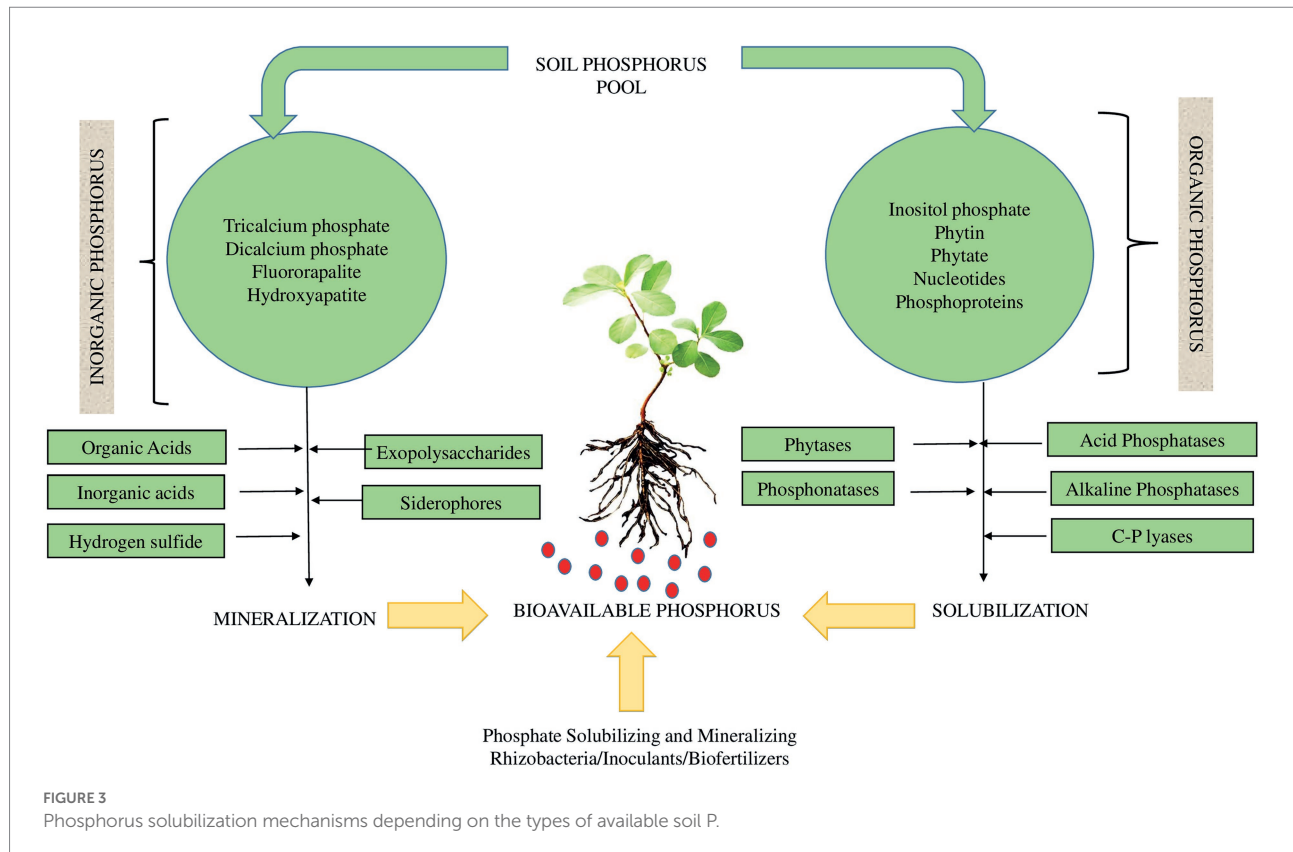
SOIL PHOSPHORUS POOL

INORGANIC PHOSPHORUS

Tricalcium phosphate
Dicalcium phosphate
Fluororapalite
Hydroxyapatite

ORGANIC PHOSPHORUS

Inositol phosphate
Phytin
Phytate
Nucleotides
Phosphoproteins

Organic Acids
Exopolysaccharides
Inorganic acids
Siderophores
Hydrogen sulfide

Phytases
Acid Phosphatases
Phosphonatases
Alkaline Phosphatases
C-P lyases

MINERALIZATION
BIOAVAILABLE PHOSPHORUS
SOLUBILIZATION

Phosphate Solubilizing and Mineralizing Rhizobacteria/Inoculants/Biofertilizers

FIGURE 3
Phosphorus solubilization mechanisms depending on the types of available soil P.